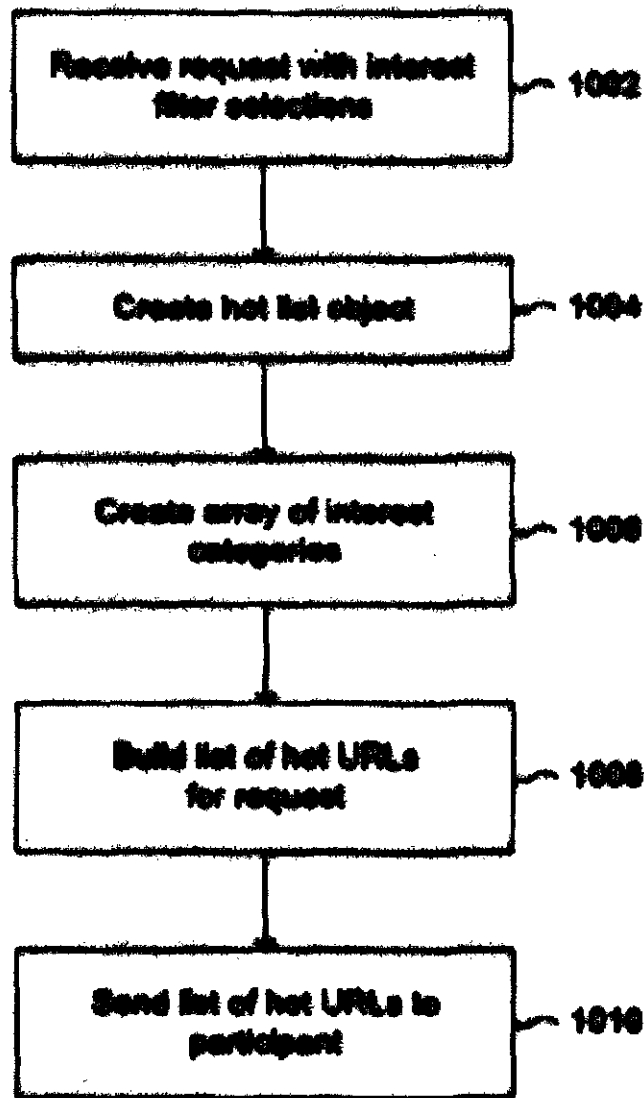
Receive request with interest filter selections

1002

Create hot list object

1004

Create array of interest categories

1006

Build list of hot URLs for request

1008

Send list of hot URLs to participant

1010